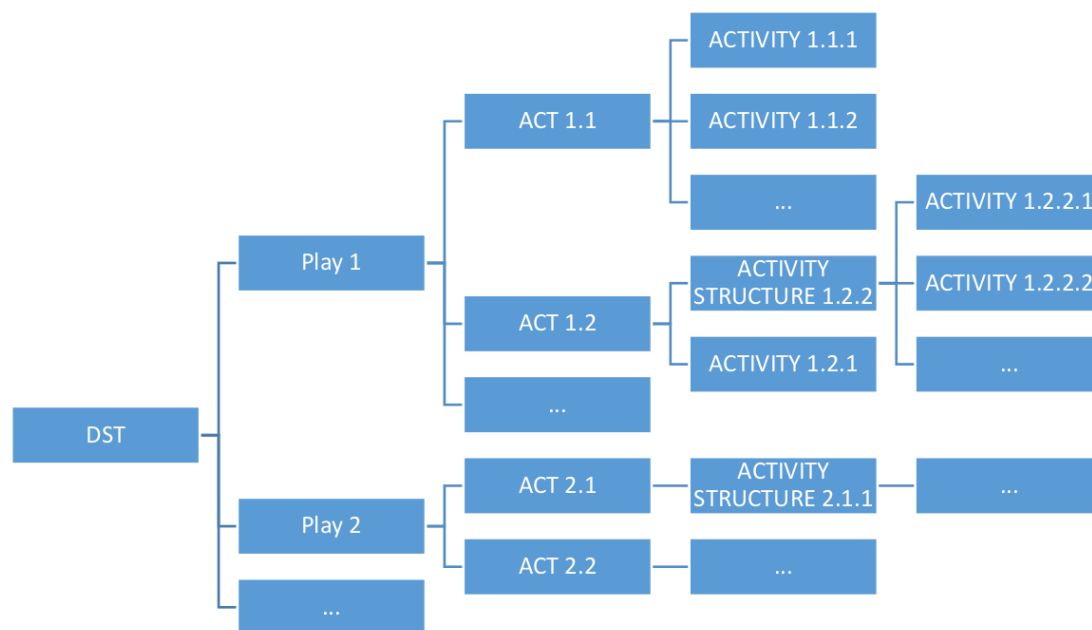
DST

Play 1

Play 2

...

ACT 1.1

ACT 1.2

...

ACT 2.1

ACT 2.2

ACTIVITY 1.1.1

ACTIVITY 1.1.2

...

ACTIVITY STRUCTURE 1.2.2

ACTIVITY 1.2.1

ACTIVITY STRUCTURE 2.1.1

...

ACTIVITY 1.2.2.1

ACTIVITY 1.2.2.2

...

...